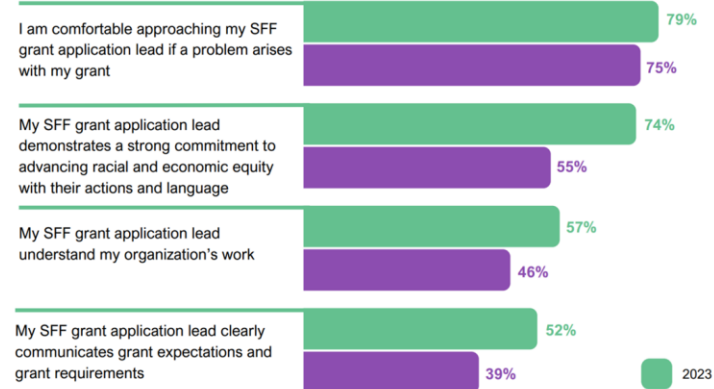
I am comfortable approaching my SFF grant application lead if a problem arises with my grant

79%

75%

My SFF grant application lead demonstrates a strong commitment to advancing racial and economic equity with their actions and language

74%

55%

My SFF grant application lead understand my organization's work

57%

46%

My SFF grant application lead clearly communicates grant expectations and grant requirements

52%

39%

2023